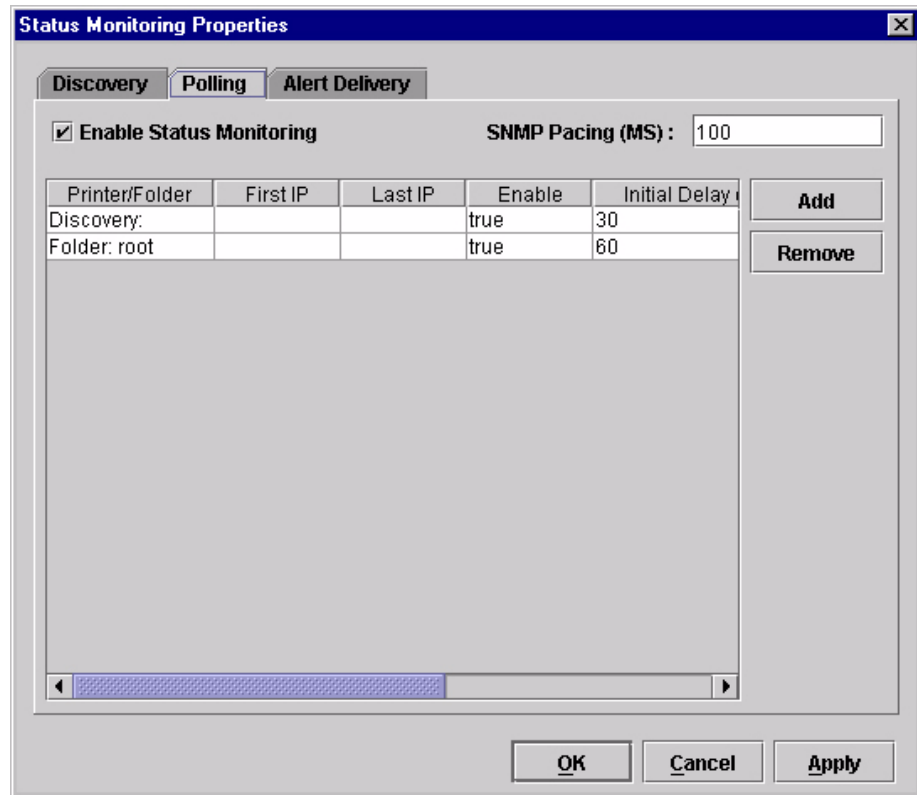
Status Monitoring Properties

Discovery | Polling | Alert Delivery

Enable Status Monitoring

SNMP Pacing (MS) : 100

| Printer/Folder | First IP | Last IP | Enable | Initial Delay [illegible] |
|---|---|---|---|---|
| Discovery: | | | true | 30 |
| Folder: root | | | true | 60 |

Add

Remove

OK Cancel Apply